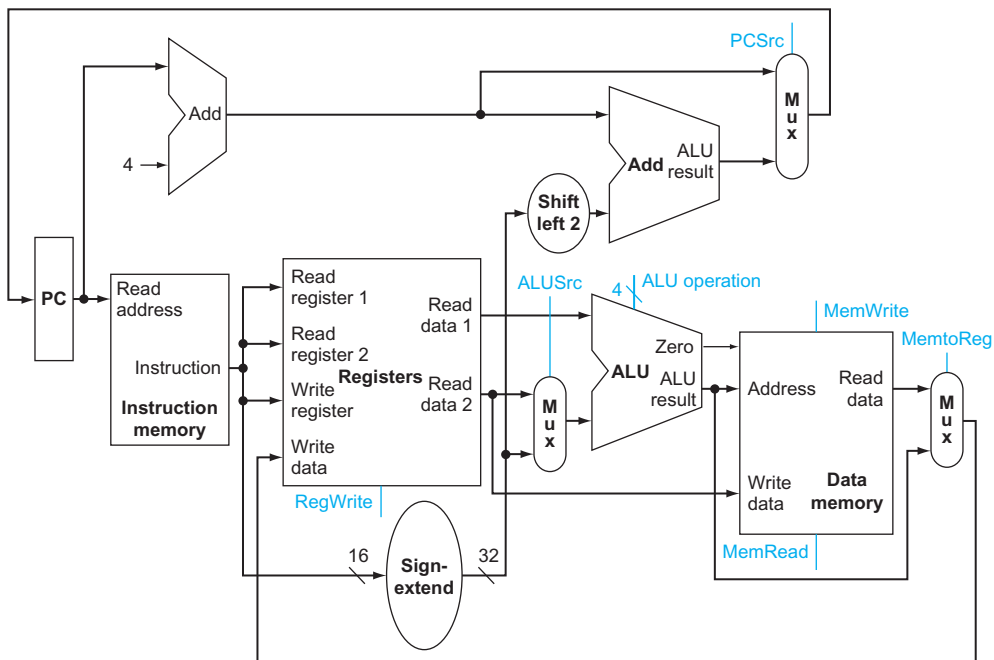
PCSrc

Add

4

M u x

Add

ALU result

Shift left 2

PC

Read address

Instruction

Instruction memory

Read register 1

Read register 2

Write register

Write data

Registers

Read data 1

Read data 2

RegWrite

ALUSrc

M u x

4

ALU operation

ALU

Zero

ALU result

MemWrite

Address

Read data

Write data

Data memory

MemRead

MemtoReg

M u x

16

Sign-extend

32